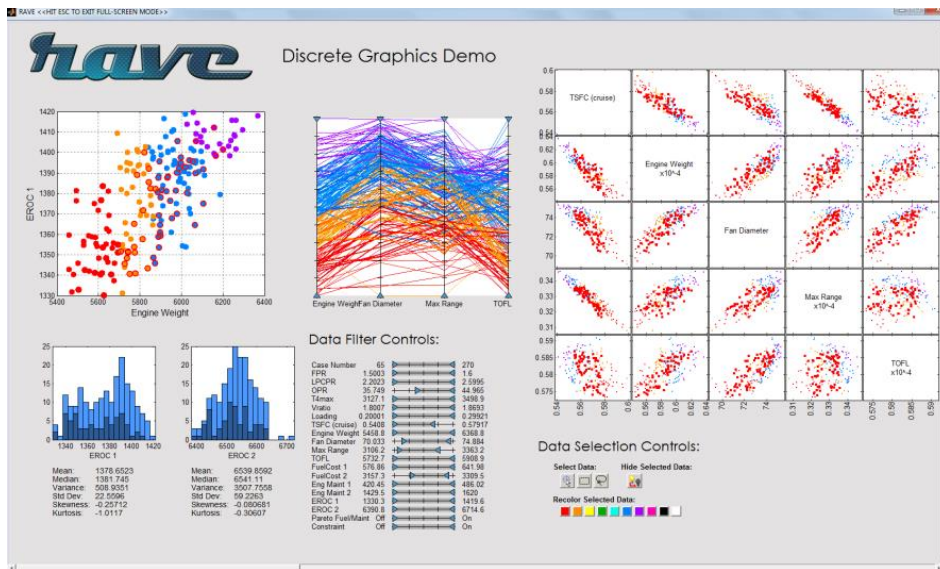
RAVE <<HIT ESC TO EXIT FULL-SCREEN MODE>>

rave

Discrete Graphics Demo

1420
1410
1400
1390
1380
1370
1360
1350
1340
1330
EROC 1
5400 5600 5800 6000 6200 6400
Engine Weight

Engine Weight Fan Diameter Max Range TOFL

TSFC (cruise)
Engine Weight x10^-4
Fan Diameter
Max Range x10^-4
TOFL x10^-4

0.6
0.58
0.56
0.54
0.62
0.6
0.58
0.56
74
72
70
0.34
0.33
0.32
0.31
0.585
0.58
0.575

0.54 0.56 0.58 0.6 0.56 0.58 0.6 0.62 70 72 74 0.31 0.32 0.33 0.34 0.575 0.58 0.585 0.59

25
20
15
10
5
0
1340 1360 1380 1400 1420
EROC 1

25
20
15
10
5
0
6400 6500 6600 6700
EROC 2

Mean: 1378.6523
Median: 1381.745
Variance: 508.9351
Std Dev: 22.5596
Skewness: -0.25712
Kurtosis: -1.0117

Mean: 6539.8592
Median: 6541.11
Variance: 3507.7558
Std Dev: 59.2263
Skewness: -0.080681
Kurtosis: -0.30607

Data Filter Controls:

| | | |
|---|---|---|
| Case Number | 65 | 270 |
| FPR | 1.5003 | 1.6 |
| LPCPR | 2.2023 | 2.5995 |
| OPR | 35.749 | 44.965 |
| T4max | 3127.1 | 3498.9 |
| Vratio | 1.8007 | 1.8693 |
| Loading | 0.20001 | 0.29921 |
| TSFC (cruise) | 0.5408 | 0.57917 |
| Engine Weight | 5458.8 | 6368.8 |
| Fan Diameter | 70.033 | 74.884 |
| Max Range | 3106.2 | 3363.2 |
| TOFL | 5732.7 | 5908.9 |
| FuelCost 1 | 576.86 | 641.98 |
| FuelCost 2 | 3157.3 | 3309.5 |
| Eng Maint 1 | 420.45 | 486.02 |
| Eng Maint 2 | 1429.5 | 1620 |
| EROC 1 | 1330.3 | 1419.6 |
| EROC 2 | 6390.8 | 6714.6 |
| Pareto Fuel/Maint | Off | On |
| Constraint | Off | On |

Data Selection Controls:

Select Data:
Hide Selected Data:
Recolor Selected Data: